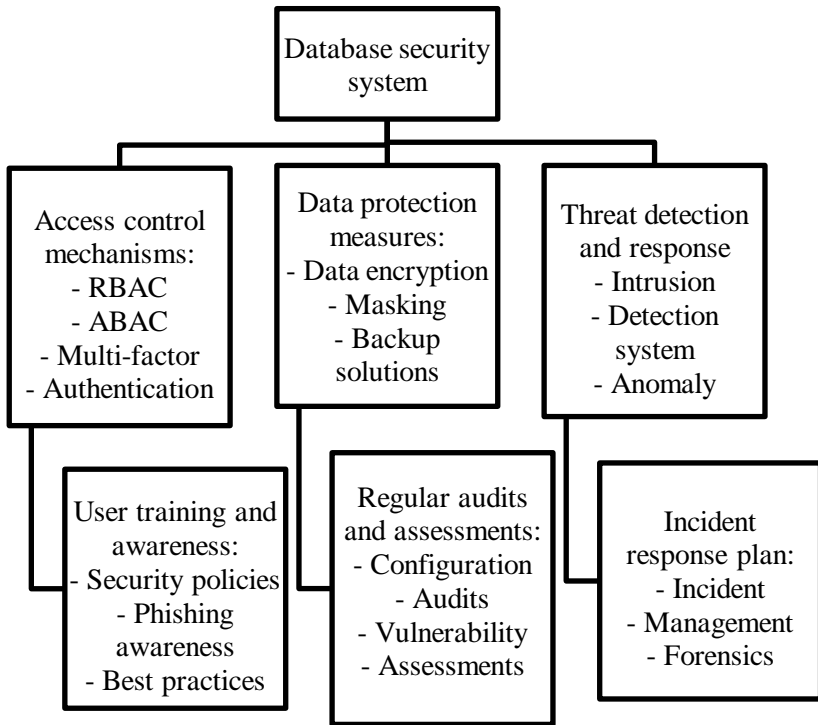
Database security system

Access control mechanisms:
- RBAC
- ABAC
- Multi-factor
- Authentication

Data protection measures:
- Data encryption
- Masking
- Backup solutions

Threat detection and response
- Intrusion
- Detection system
- Anomaly

User training and awareness:
- Security policies
- Phishing awareness
- Best practices

Regular audits and assessments:
- Configuration
- Audits
- Vulnerability
- Assessments

Incident response plan:
- Incident
- Management
- Forensics